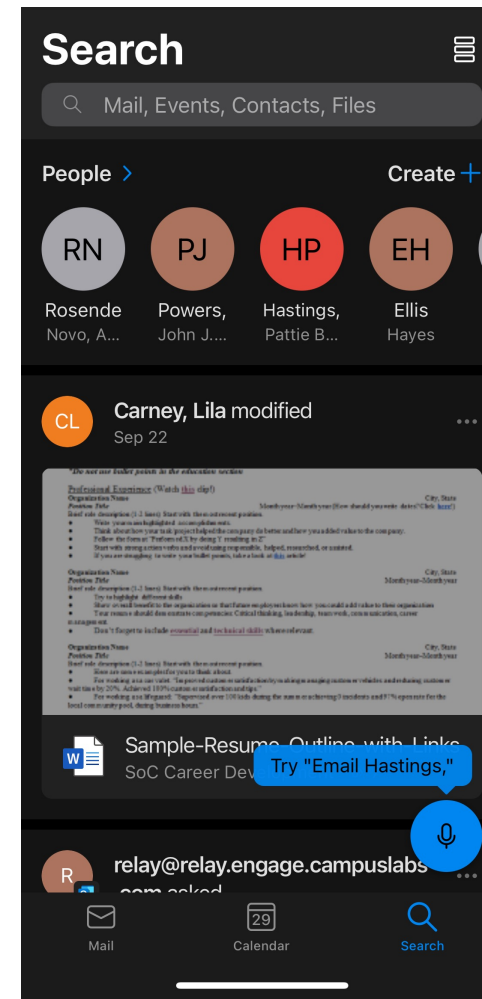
Search

Mail, Events, Contacts, Files

People >

Create +

RN
Rosende
Novo, A...

PJ
Powers,
John J....

HP
Hastings,
Pattie B...

EH
Ellis
Hayes

CL
Carney, Lila modified
Sep 22

*Do not use bullet points in the education section

Professional Experience (Watch this clip!)

Organization Name City, State
Position Title Month/year–Month/year (How should you write dates? Click here!)
Brief role description (1-2 lines): Start with the most recent position.
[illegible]

Organization Name City, State
Position Title Month/year–Month/year
Brief role description (1-2 lines): Start with the most recent position.
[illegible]

Organization Name City, State
Position Title Month/year–Month/year
Brief role description (1-2 lines): Start with the most recent position.
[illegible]

Sample-Resume_Outline_with_Links
SoC Career Dev

Try "Email Hastings,"

R
relay@relay.engage.campuslabs
.com asked

Mail
29
Calendar
Search